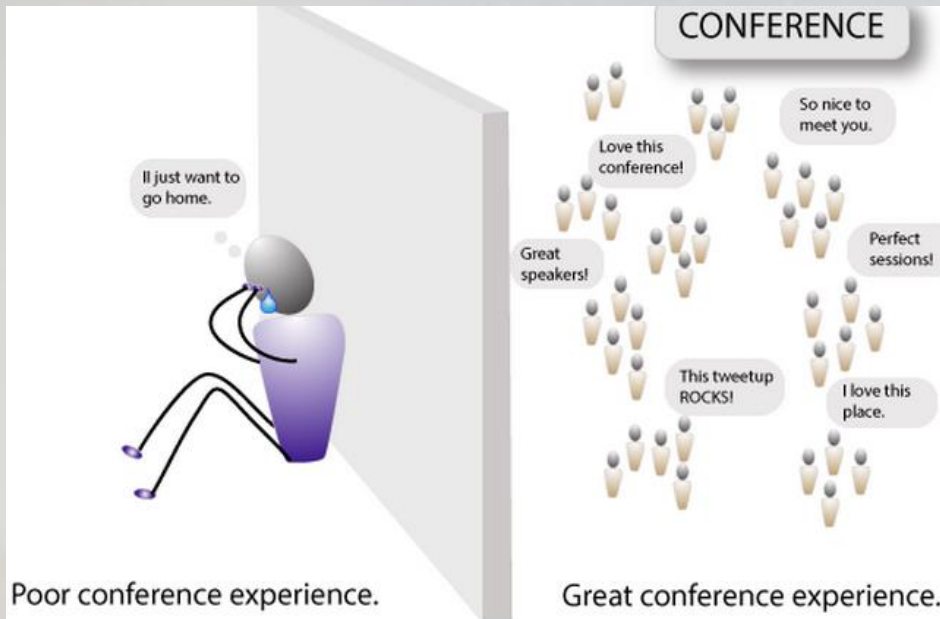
CONFERENCE

Il just want to go home.

Love this conference!

So nice to meet you.

Great speakers!

Perfect sessions!

This tweetup ROCKS!

I love this place.

Poor conference experience.

Great conference experience.